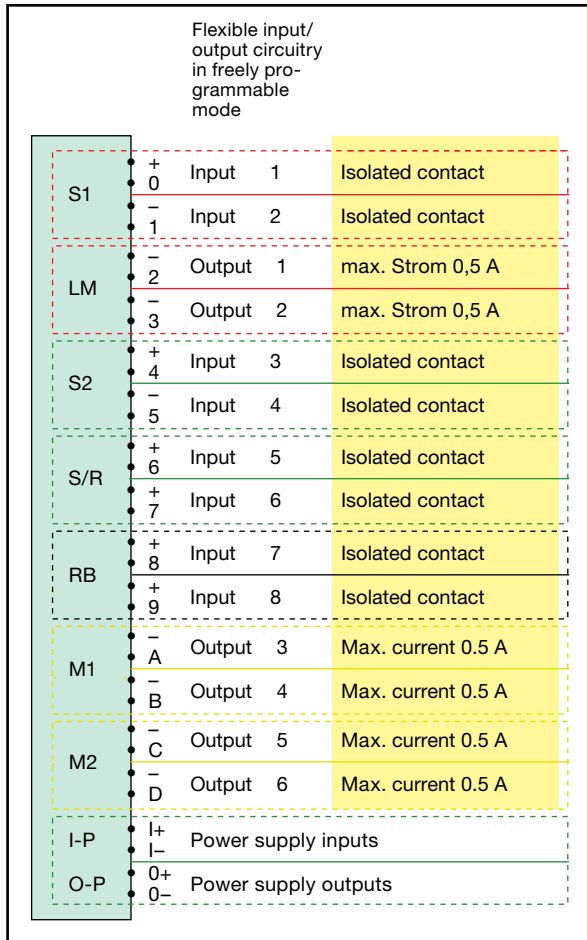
Flexible input/ output circuitry in freely programmable mode

| | | | | |
|---|---|---|---|---|
| S1 | + 0 | Input | 1 | Isolated contact |
| | – 1 | Input | 2 | Isolated contact |
| LM | – 2 | Output | 1 | max. Strom 0,5 A |
| | – 3 | Output | 2 | max. Strom 0,5 A |
| S2 | + 4 | Input | 3 | Isolated contact |
| | – 5 | Input | 4 | Isolated contact |
| S/R | + 6 | Input | 5 | Isolated contact |
| | + 7 | Input | 6 | Isolated contact |
| RB | + 8 | Input | 7 | Isolated contact |
| | + 9 | Input | 8 | Isolated contact |
| M1 | – A | Output | 3 | Max. current 0.5 A |
| | – B | Output | 4 | Max. current 0.5 A |
| M2 | – C | Output | 5 | Max. current 0.5 A |
| | – D | Output | 6 | Max. current 0.5 A |
| I-P | I+ I– | Power supply inputs | | |
| O-P | 0+ 0– | Power supply outputs | | |